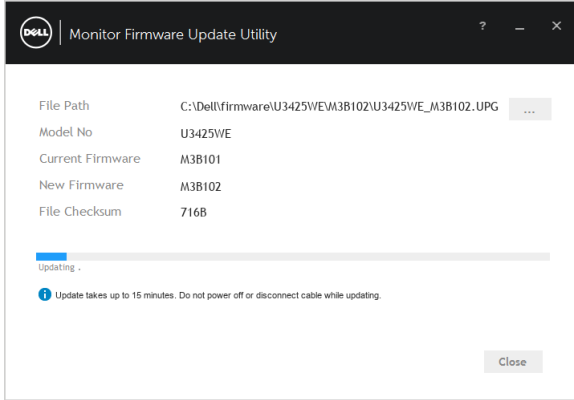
DELL Monitor Firmware Update Utility

? _ ×

File Path C:\Dell\firmware\U3425WE\M3B102\U3425WE_M3B102.UPG ...

Model No U3425WE

Current Firmware M3B101

New Firmware M3B102

File Checksum 716B

Updating .

Update takes up to 15 minutes. Do not power off or disconnect cable while updating.

Close